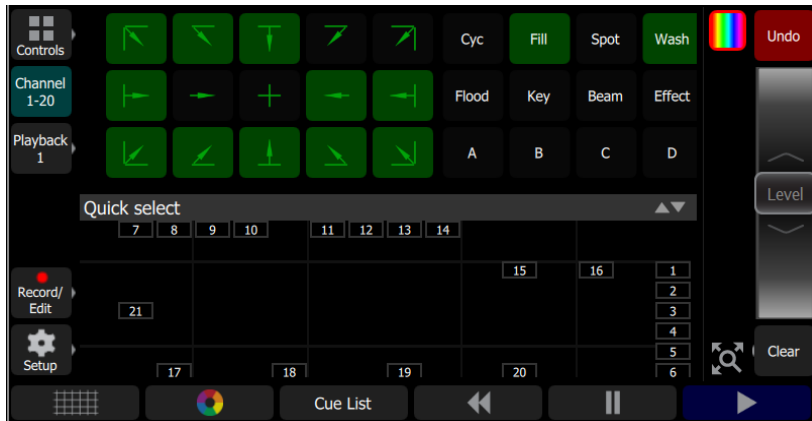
Controls

Channel 1-20

Playback 1

Cyc
Fill
Spot
Wash
Flood
Key
Beam
Effect
A
B
C
D

Undo

Level

Quick select

7 8 9 10 11 12 13 14

15 16

1
2
3
4
5
6

21

17 18 19 20

Record/ Edit

Setup

Clear

Cue List